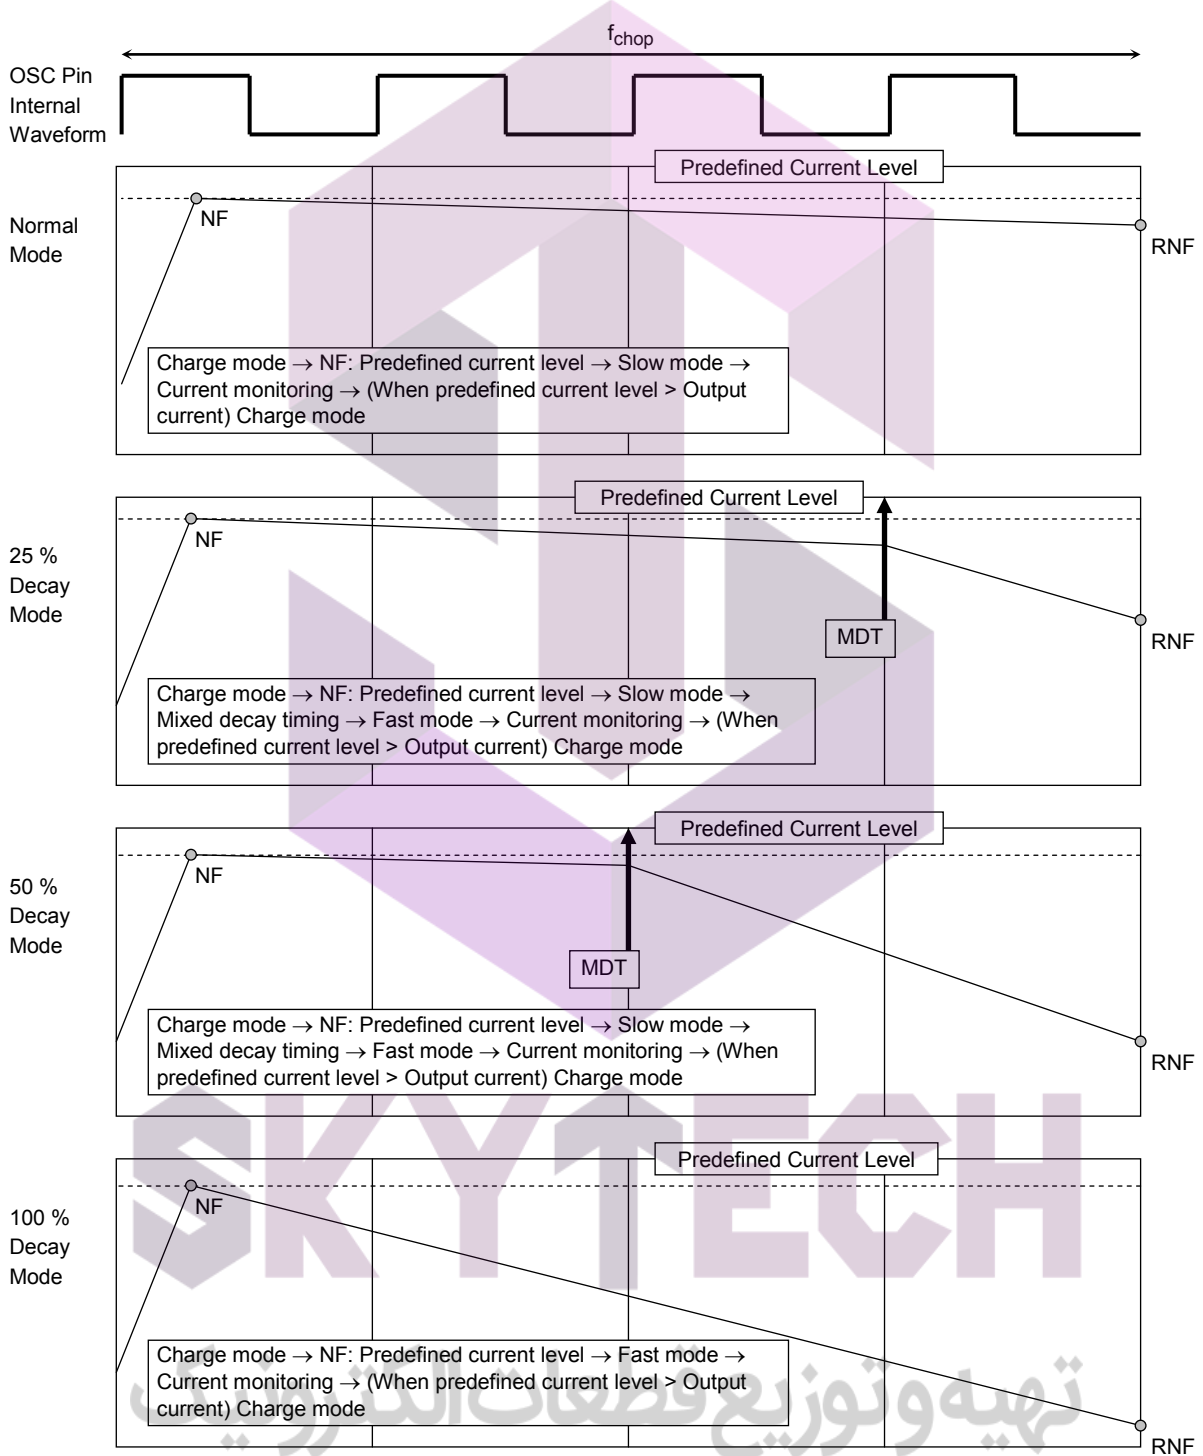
$f_{chop}$

OSC Pin Internal Waveform

Predefined Current Level

Normal Mode

NF

RNF

Charge mode → NF: Predefined current level → Slow mode → Current monitoring → (When predefined current level > Output current) Charge mode

Predefined Current Level

25 % Decay Mode

NF

MDT

RNF

Charge mode → NF: Predefined current level → Slow mode → Mixed decay timing → Fast mode → Current monitoring → (When predefined current level > Output current) Charge mode

Predefined Current Level

50 % Decay Mode

NF

MDT

RNF

Charge mode → NF: Predefined current level → Slow mode → Mixed decay timing → Fast mode → Current monitoring → (When predefined current level > Output current) Charge mode

Predefined Current Level

100 % Decay Mode

NF

Charge mode → NF: Predefined current level → Fast mode → Current monitoring → (When predefined current level > Output current) Charge mode

RNF

SKYTECH

تهیه و توزیع قطعات الکترونیک